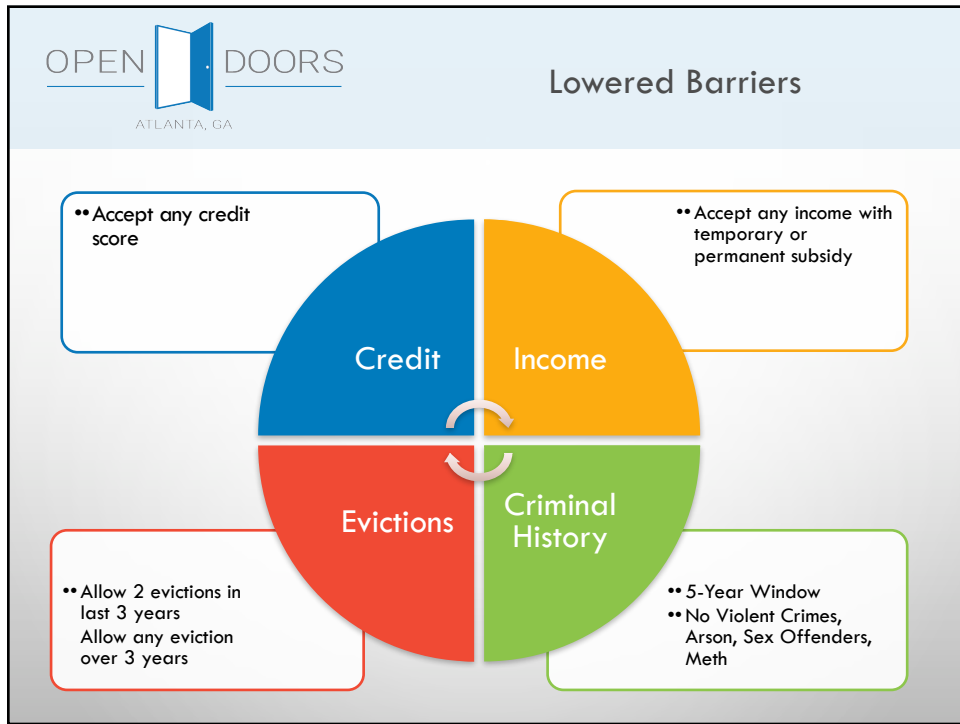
OPEN DOORS
ATLANTA, GA

Lowered Barriers

•• Accept any credit score

•• Accept any income with temporary or permanent subsidy

Credit

Income

Evictions

Criminal History

•• Allow 2 evictions in last 3 years
Allow any eviction over 3 years

•• 5-Year Window
•• No Violent Crimes, Arson, Sex Offenders, Meth